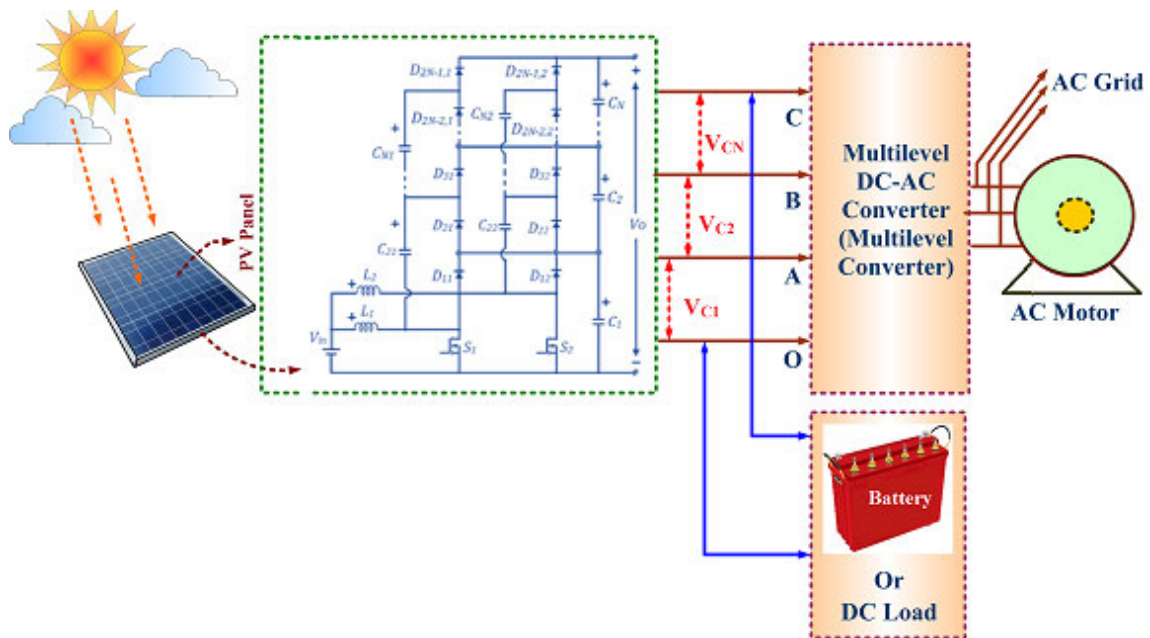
PV Panel

$D_{2N-1,1}$
$D_{2N-1,2}$
$C_N$
$D_{2N-2,1}$
$C_{N2}$
$D_{2N-2,2}$
$C_{N1}$
$D_{31}$
$D_{32}$
$C_2$
$D_{21}$
$C_{22}$
$D_{22}$
$V_O$
$C_{21}$
$D_{11}$
$D_{12}$
$L_2$
$L_1$
$C_1$
$V_{in}$
$S_1$
$S_2$

C
$V_{CN}$
B
$V_{C2}$
A
$V_{C1}$
O

Multilevel DC-AC Converter (Multilevel Converter)

AC Grid

AC Motor

Battery

Or
DC Load